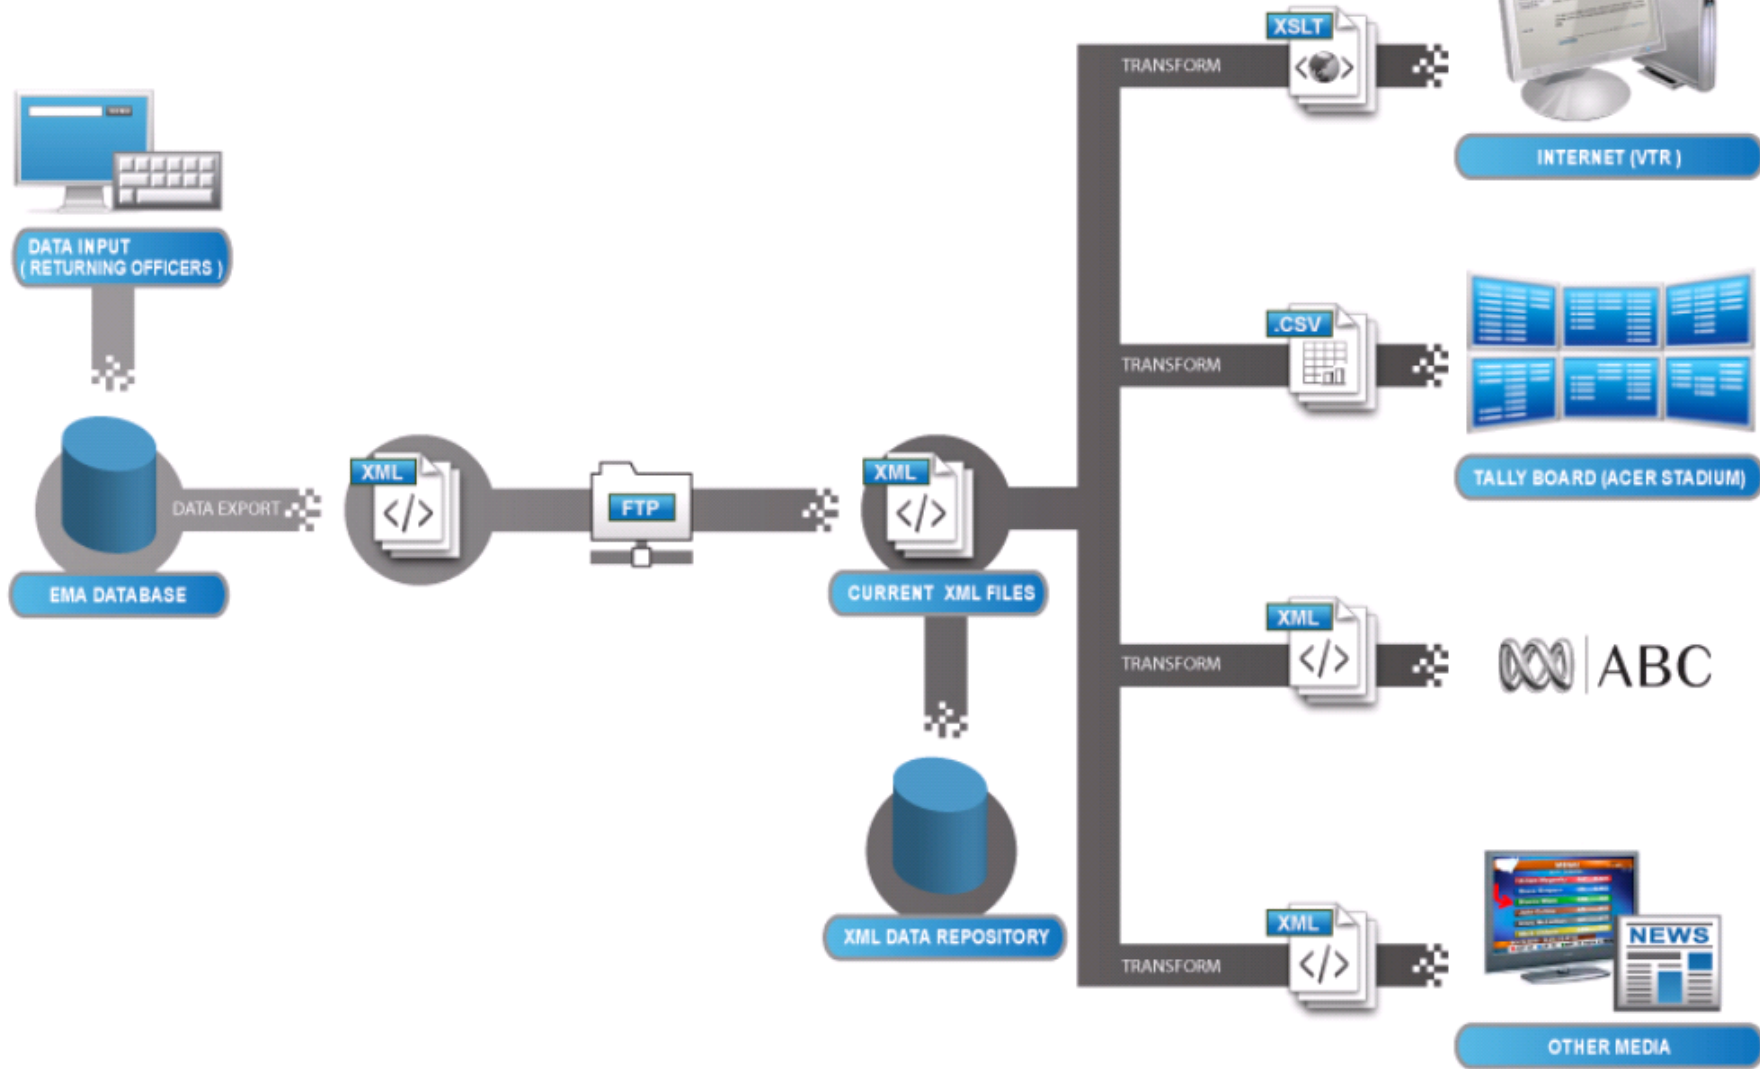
DATA INPUT
( RETURNING OFFICERS )

DATA EXPORT

EMA DATABASE

XML

FTP

XML

CURRENT XML FILES

XML DATA REPOSITORY

TRANSFORM

XSLT

INTERNET (VTR )

TRANSFORM

.CSV

TALLY BOARD (ACER STADIUM)

TRANSFORM

XML

ABC

TRANSFORM

XML

NEWS

OTHER MEDIA